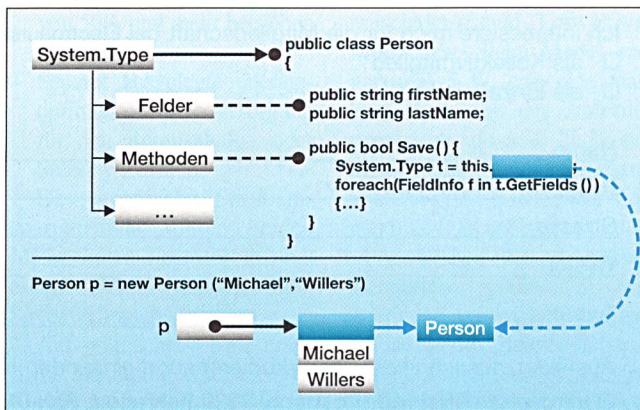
System.Type

public class Person
{

Felder

public string firstName;
public string lastName;

Methoden

public bool Save() {
System.Type t = this.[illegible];
foreach(FieldInfo f in t.GetFields())
{...}
}
}

...

Person p = new Person ("Michael","Willers")

p

Person

Michael

Willers